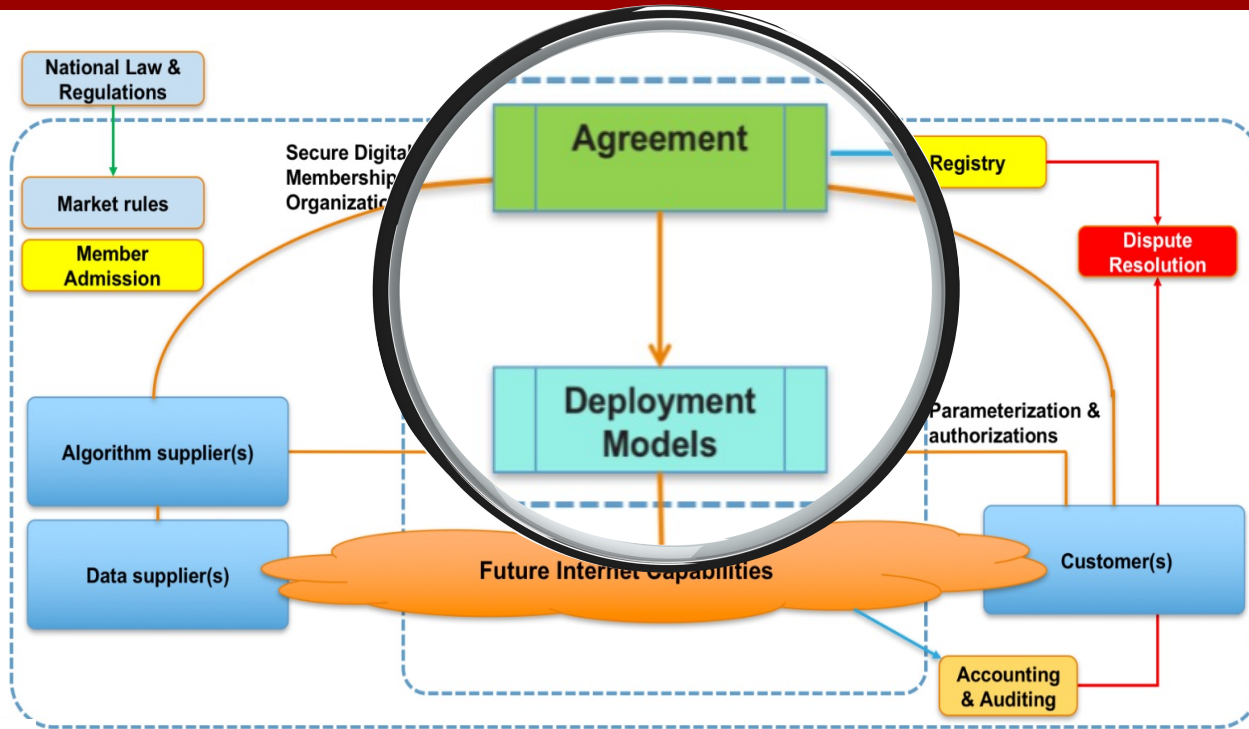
National Law & Regulations

Market rules

Member Admission

Secure Digital
Membership
Organizatio

Agreement

Registry

Dispute Resolution

Deployment Models

Parameterization & authorizations

Algorithm supplier(s)

Data supplier(s)

Future Internet Capabilities

Customer(s)

Accounting & Auditing